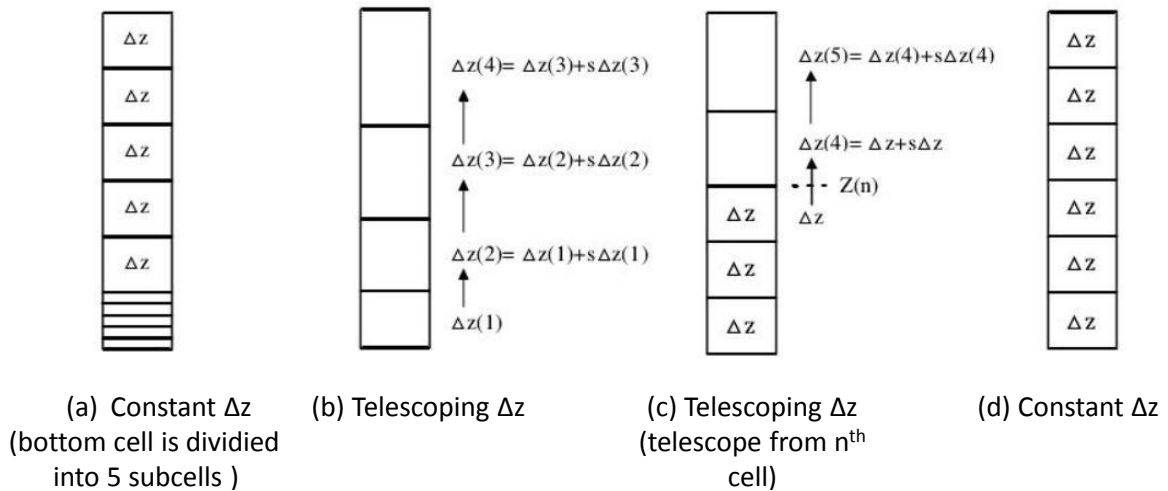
Δz
Δz
Δz
Δz
Δz

Δz(4)= Δz(3)+sΔz(3)
Δz(3)= Δz(2)+sΔz(2)
Δz(2)= Δz(1)+sΔz(1)
Δz(1)

Δz(5)= Δz(4)+sΔz(4)
Δz(4)= Δz+sΔz
Z(n)
Δz
Δz
Δz
Δz

Δz
Δz
Δz
Δz
Δz
Δz

(a) Constant Δz (bottom cell is dividied into 5 subcells )

(b) Telescoping Δz

(c) Telescoping Δz (telescope from n$^{th}$ cell)

(d) Constant Δz